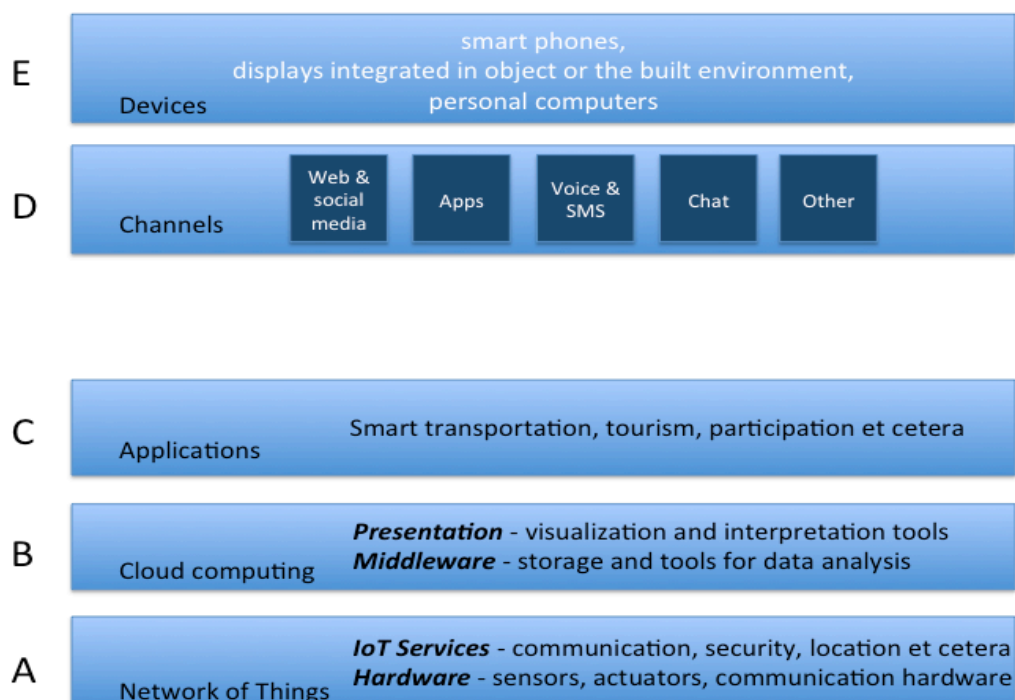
E

smart phones,
displays integrated in object or the built environment,
personal computers

Devices

D

Channels

Web & social media

Apps

Voice & SMS

Chat

Other

C

Applications

Smart transportation, tourism, participation et cetera

B

Cloud computing

***Presentation*** - visualization and interpretation tools
***Middleware*** - storage and tools for data analysis

A

Network of Things

***IoT Services*** - communication, security, location et cetera
***Hardware*** - sensors, actuators, communication hardware